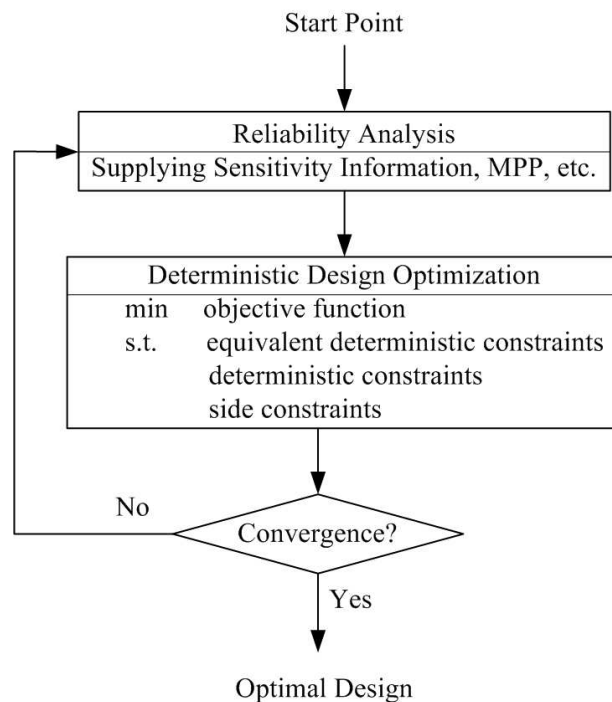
Start Point

Reliability Analysis
Supplying Sensitivity Information, MPP, etc.

Deterministic Design Optimization
min objective function
s.t. equivalent deterministic constraints
deterministic constraints
side constraints

No
Convergence?
Yes

Optimal Design